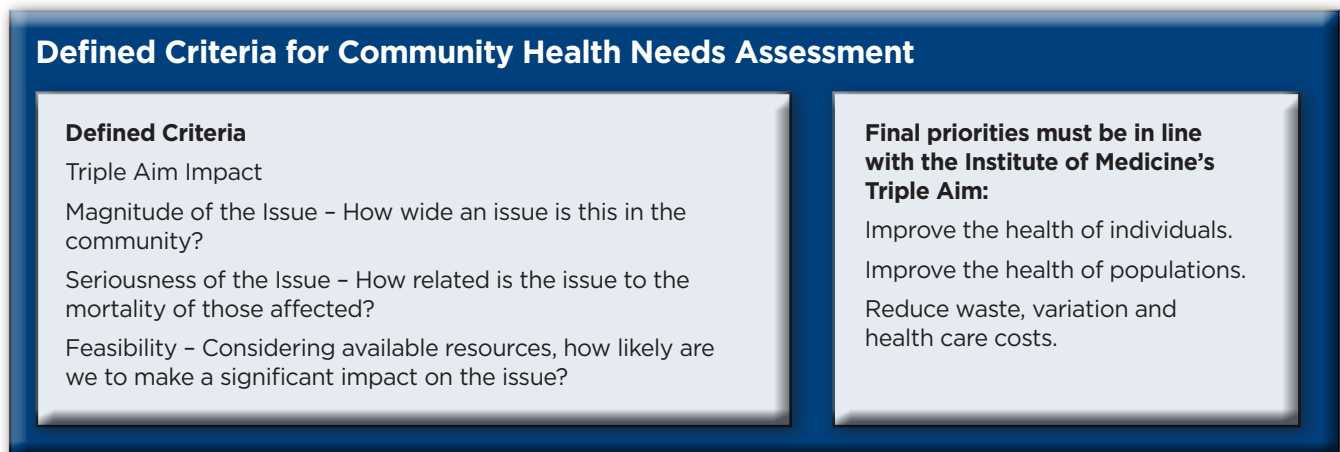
Defined Criteria for Community Health Needs Assessment

Defined Criteria

Triple Aim Impact

Magnitude of the Issue – How wide an issue is this in the community?

Seriousness of the Issue – How related is the issue to the mortality of those affected?

Feasibility – Considering available resources, how likely are we to make a significant impact on the issue?

Final priorities must be in line with the Institute of Medicine's Triple Aim:

Improve the health of individuals.

Improve the health of populations.

Reduce waste, variation and health care costs.